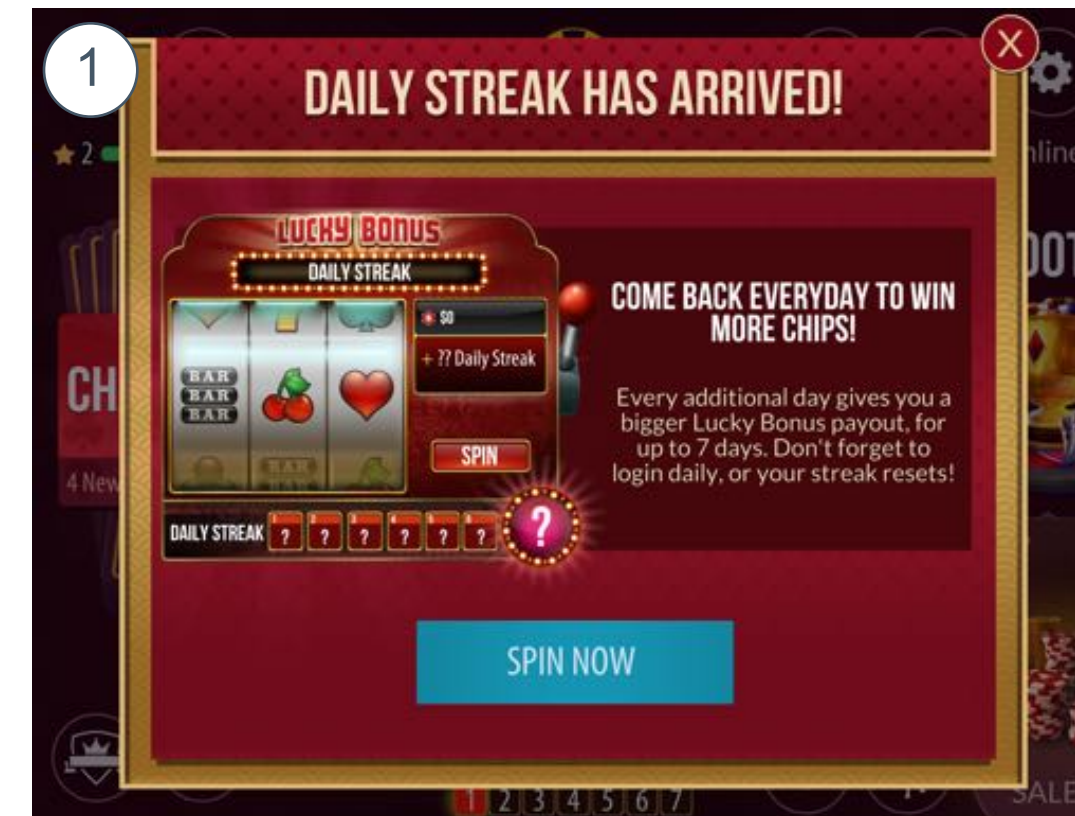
1

DAILY STREAK HAS ARRIVED!

X

★ 2

nlin

CH

4 New

DOT

LUCKY BONUS
DAILY STREAK

BAR
BAR
BAR

BAR

$0
+ ?? Daily Streak

SPIN

DAILY STREAK ? ? ? ? ? ? ?

COME BACK EVERYDAY TO WIN MORE CHIPS!

Every additional day gives you a bigger Lucky Bonus payout, for up to 7 days. Don't forget to login daily, or your streak resets!

SPIN NOW

1 2 3 4 5 6 7

SALE